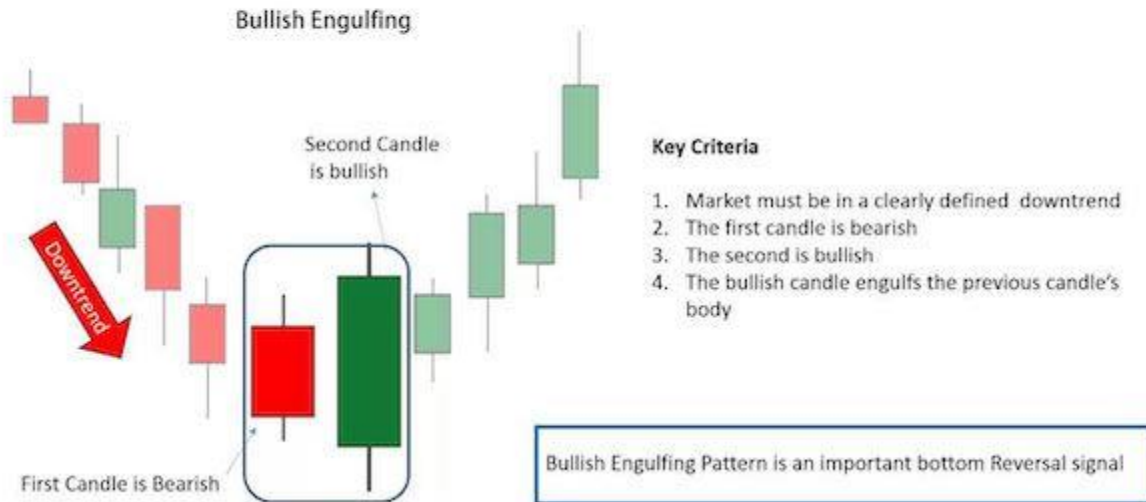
Bullish Engulfing

Downtrend

Second Candle is bullish

First Candle is Bearish

Key Criteria

1. Market must be in a clearly defined downtrend
2. The first candle is bearish
3. The second is bullish
4. The bullish candle engulfs the previous candle's body

Bullish Engulfing Pattern is an important bottom Reversal signal